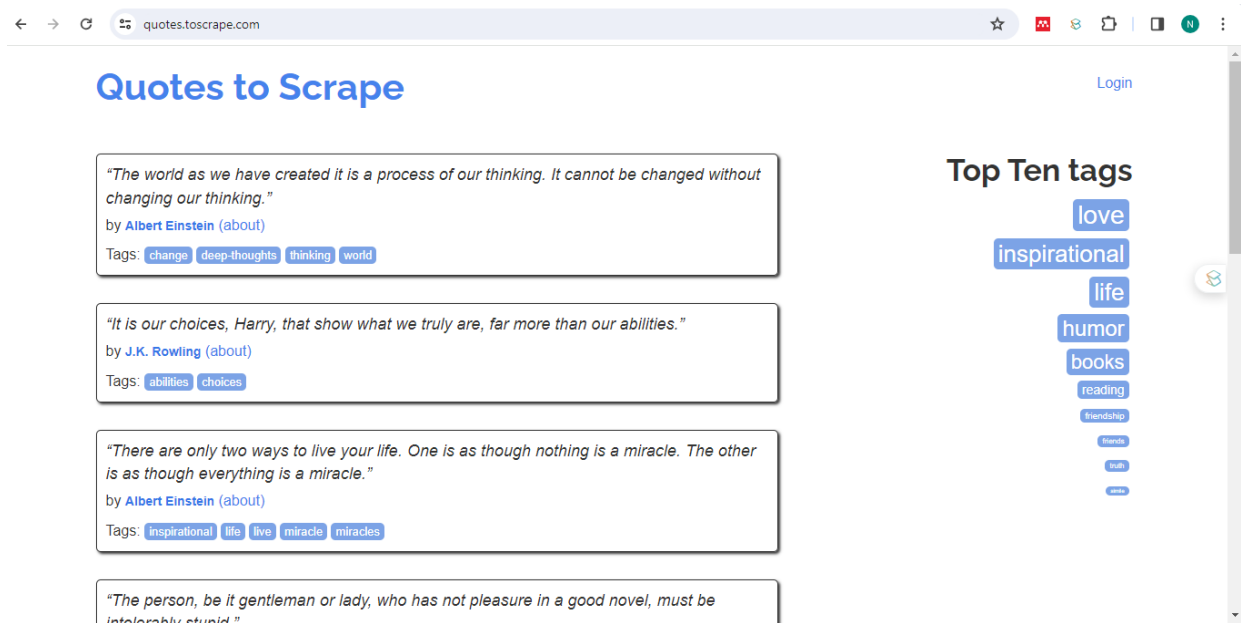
quotes.toscrape.com

N

Quotes to Scrape

Login

“The world as we have created it is a process of our thinking. It cannot be changed without changing our thinking.”

by Albert Einstein (about)

Tags: change deep-thoughts thinking world

“It is our choices, Harry, that show what we truly are, far more than our abilities.”

by J.K. Rowling (about)

Tags: abilities choices

“There are only two ways to live your life. One is as though nothing is a miracle. The other is as though everything is a miracle.”

by Albert Einstein (about)

Tags: inspirational life live miracle miracles

“The person, be it gentleman or lady, who has not pleasure in a good novel, must be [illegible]

Top Ten tags

love

inspirational

life

humor

books

reading

friendship

friends

truth

simile